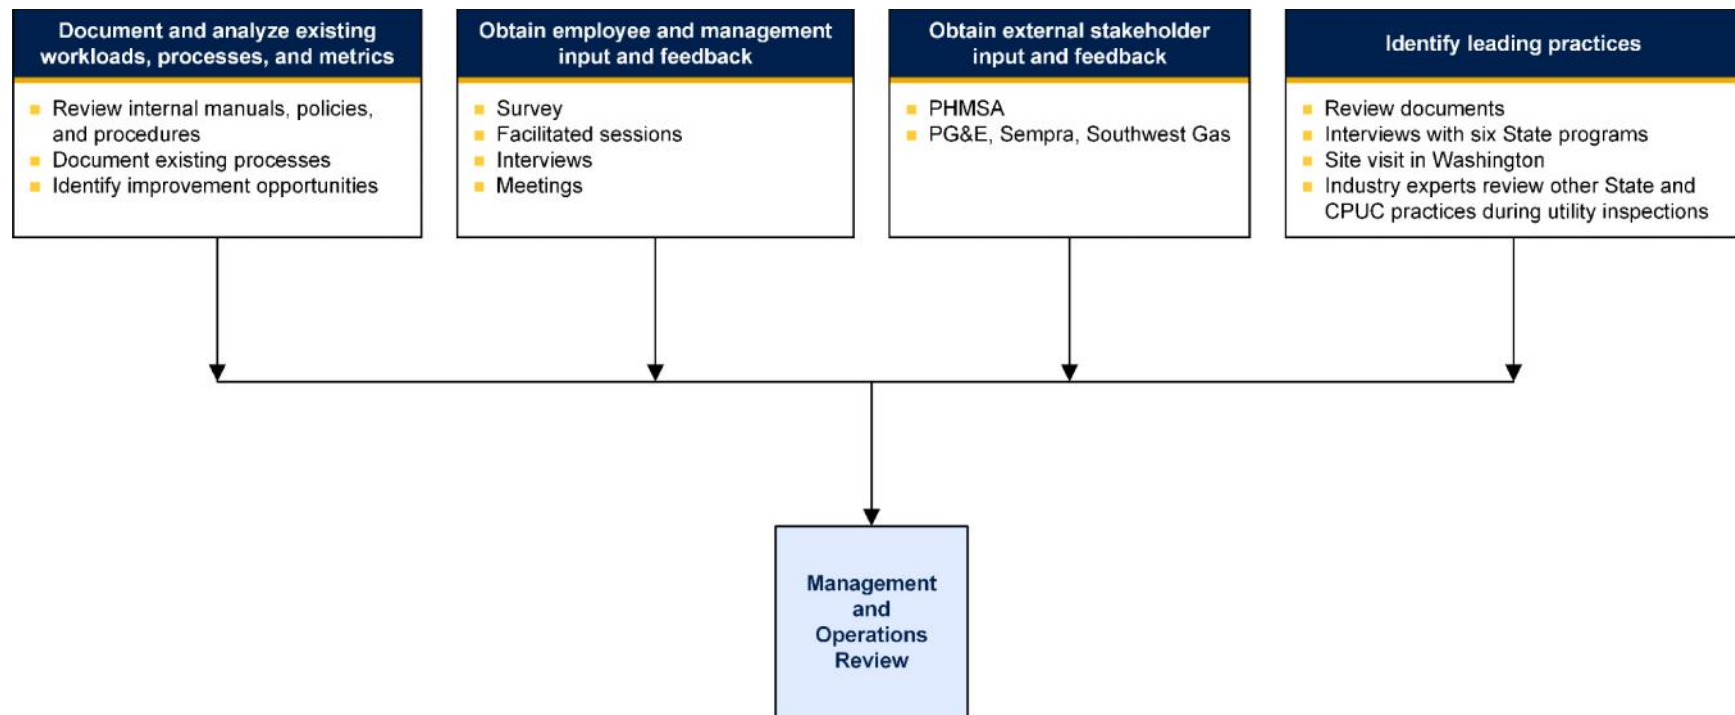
Document and analyze existing workloads, processes, and metrics

- Review internal manuals, policies, and procedures
- Document existing processes
- Identify improvement opportunities

Obtain employee and management input and feedback

- Survey
- Facilitated sessions
- Interviews
- Meetings

Obtain external stakeholder input and feedback

- PHMSA
- PG&E, Sempra, Southwest Gas

Identify leading practices

- Review documents
- Interviews with six State programs
- Site visit in Washington
- Industry experts review other State and CPUC practices during utility inspections

Management and Operations Review